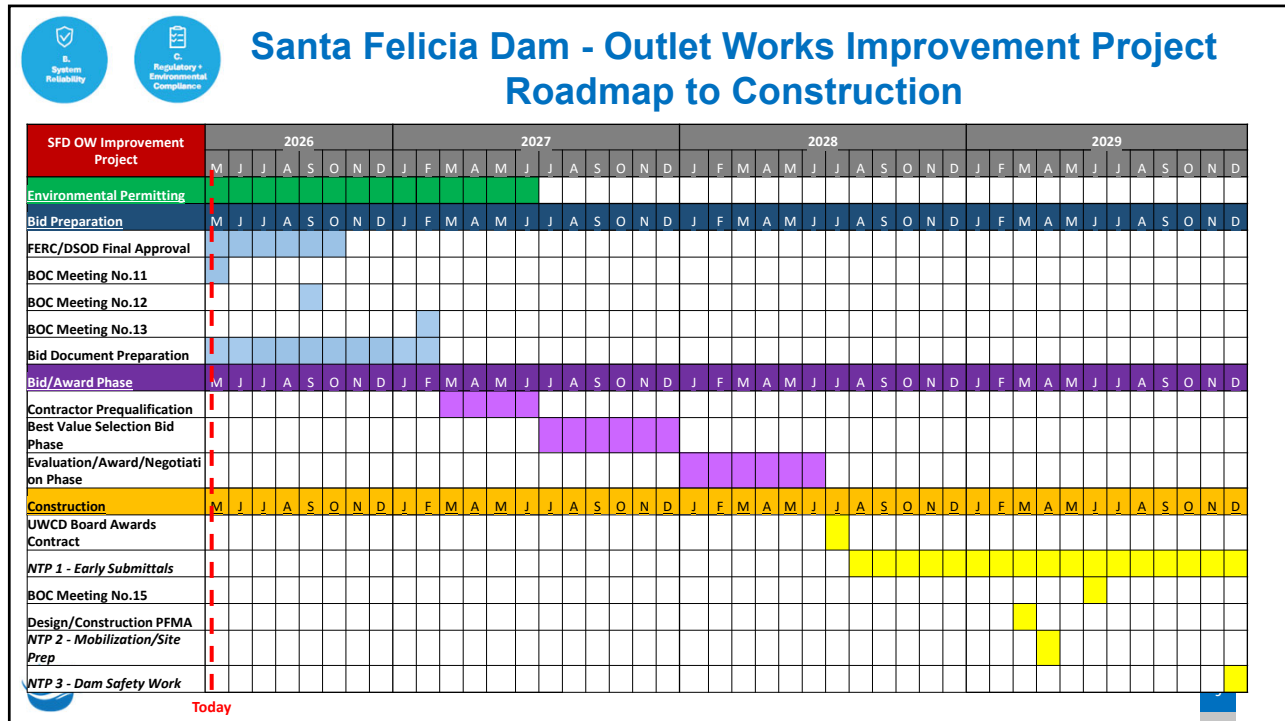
B. System Reliability

C. Regulatory + Environmental Compliance

Santa Felicia Dam - Outlet Works Improvement Project Roadmap to Construction

| SFD OW Improvement Project | 2026 | | | | | | | | 2027 | | | | | | | | | | | | 2028 | | | | | | | | | | | | 2029 | | | | | | | | | | | |
|---|---|---|---|---|---|---|---|---|---|---|---|---|---|---|---|---|---|---|---|---|---|---|---|---|---|---|---|---|---|---|---|---|---|---|---|---|---|---|---|---|---|---|---|---|
| | M | J | J | A | S | O | N | D | J | F | M | A | M | J | J | A | S | O | N | D | J | F | M | A | M | J | J | A | S | O | N | D | J | F | M | A | M | J | J | A | S | O | N | D |
| Environmental Permitting | | | | | | | | | | | | | | | | | | | | | | | | | | | | | | | | | | | | | | | | | | | | |
| Bid Preparation | M | J | J | A | S | O | N | D | J | F | M | A | M | J | J | A | S | O | N | D | J | F | M | A | M | J | J | A | S | O | N | D | J | F | M | A | M | J | J | A | S | O | N | D |
| FERC/DSOD Final Approval | | | | | | | | | | | | | | | | | | | | | | | | | | | | | | | | | | | | | | | | | | | | |
| BOC Meeting No.11 | | | | | | | | | | | | | | | | | | | | | | | | | | | | | | | | | | | | | | | | | | | | |
| BOC Meeting No.12 | | | | | | | | | | | | | | | | | | | | | | | | | | | | | | | | | | | | | | | | | | | | |
| BOC Meeting No.13 | | | | | | | | | | | | | | | | | | | | | | | | | | | | | | | | | | | | | | | | | | | | |
| Bid Document Preparation | | | | | | | | | | | | | | | | | | | | | | | | | | | | | | | | | | | | | | | | | | | | |
| Bid/Award Phase | M | J | J | A | S | O | N | D | J | F | M | A | M | J | J | A | S | O | N | D | J | F | M | A | M | J | J | A | S | O | N | D | J | F | M | A | M | J | J | A | S | O | N | D |
| Contractor Prequalification | | | | | | | | | | | | | | | | | | | | | | | | | | | | | | | | | | | | | | | | | | | | |
| Best Value Selection Bid Phase | | | | | | | | | | | | | | | | | | | | | | | | | | | | | | | | | | | | | | | | | | | | |
| Evaluation/Award/Negotiation Phase | | | | | | | | | | | | | | | | | | | | | | | | | | | | | | | | | | | | | | | | | | | | |
| Construction | M | J | J | A | S | O | N | D | J | F | M | A | M | J | J | A | S | O | N | D | J | F | M | A | M | J | J | A | S | O | N | D | J | F | M | A | M | J | J | A | S | O | N | D |
| UWCD Board Awards Contract | | | | | | | | | | | | | | | | | | | | | | | | | | | | | | | | | | | | | | | | | | | | |
| NTP 1 - Early Submittals | | | | | | | | | | | | | | | | | | | | | | | | | | | | | | | | | | | | | | | | | | | | |
| BOC Meeting No.15 | | | | | | | | | | | | | | | | | | | | | | | | | | | | | | | | | | | | | | | | | | | | |
| Design/Construction PFMA | | | | | | | | | | | | | | | | | | | | | | | | | | | | | | | | | | | | | | | | | | | | |
| NTP 2 - Mobilization/Site Prep | | | | | | | | | | | | | | | | | | | | | | | | | | | | | | | | | | | | | | | | | | | | |
| NTP 3 - Dam Safety Work | | | | | | | | | | | | | | | | | | | | | | | | | | | | | | | | | | | | | | | | | | | | |

Today